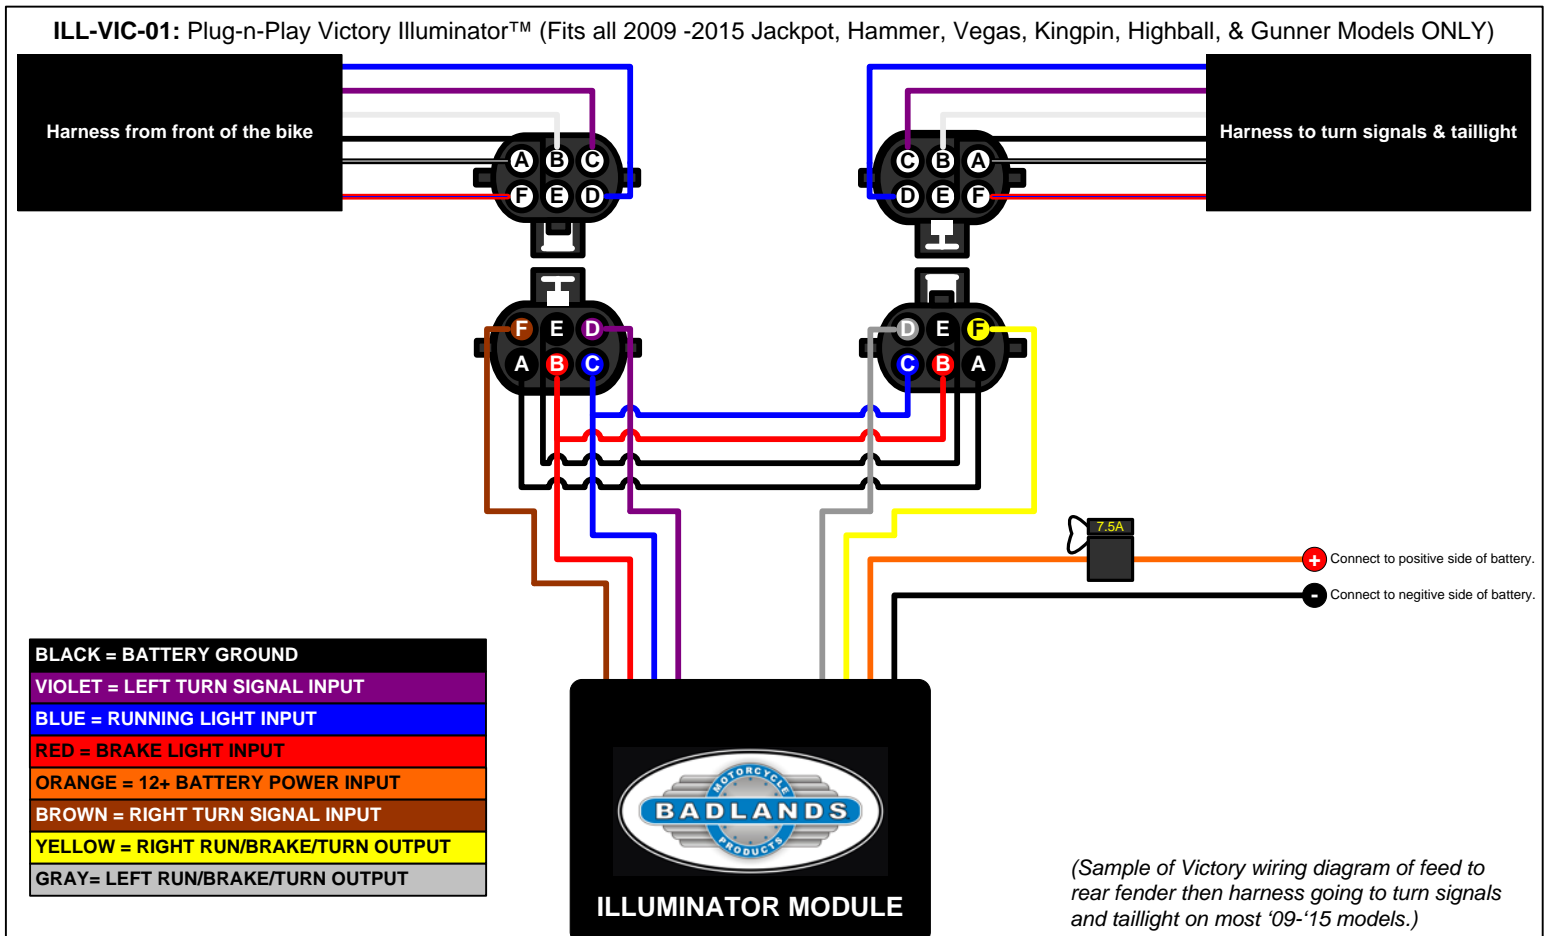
**ILL-VIC-01:** Plug-n-Play Victory Illuminator™ (Fits all 2009 -2015 Jackpot, Hammer, Vegas, Kingpin, Highball, & Gunner Models ONLY)

Harness from front of the bike

A B C
F E D

Harness to turn signals & taillight

C B A
D E F

F E D
A B C

D E F
C B A

7.5A

Connect to positive side of battery.

Connect to negitive side of battery.

| BLACK = BATTERY GROUND |
|---|
| VIOLET = LEFT TURN SIGNAL INPUT |
| BLUE = RUNNING LIGHT INPUT |
| RED = BRAKE LIGHT INPUT |
| ORANGE = 12+ BATTERY POWER INPUT |
| BROWN = RIGHT TURN SIGNAL INPUT |
| YELLOW = RIGHT RUN/BRAKE/TURN OUTPUT |
| GRAY= LEFT RUN/BRAKE/TURN OUTPUT |

MOTORCYCLE BADLANDS PRODUCTS

ILLUMINATOR MODULE

(Sample of Victory wiring diagram of feed to rear fender then harness going to turn signals and taillight on most '09-'15 models.)